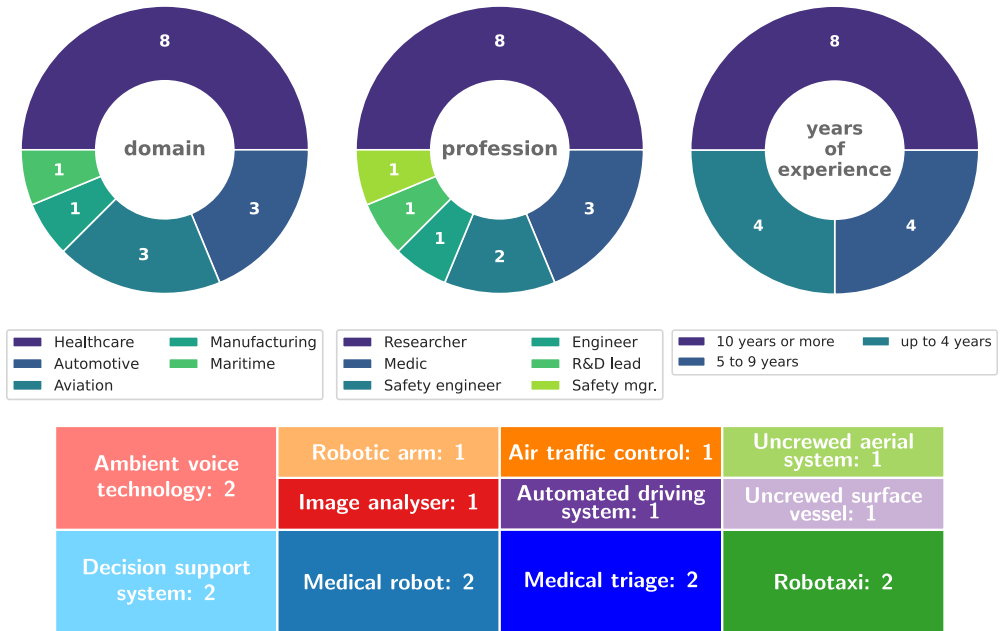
8
domain
1
1
3
3

8
profession
1
1
1
2
3

8
years of experience
4
4

Healthcare
Automotive
Aviation
Manufacturing
Maritime

Researcher
Medic
Safety engineer
Engineer
R&D lead
Safety mgr.

10 years or more
5 to 9 years
up to 4 years

Ambient voice technology: 2

Robotic arm: 1

Air traffic control: 1

Uncrewed aerial system: 1

Image analyser: 1

Automated driving system: 1

Uncrewed surface vessel: 1

Decision support system: 2

Medical robot: 2

Medical triage: 2

Robotaxi: 2